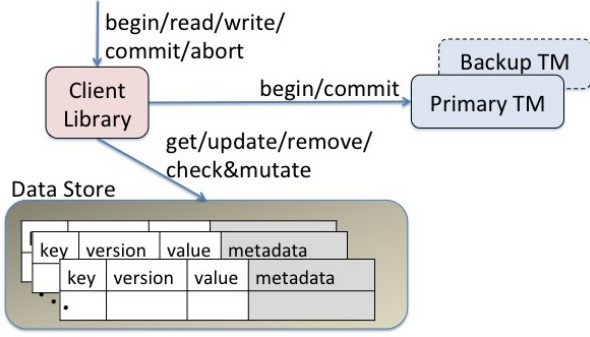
begin/read/write/
commit/abort

Client
Library

begin/commit

Backup TM

Primary TM

get/update/remove/
check&mutate

Data Store

| key | version | value | metadata |
|---|---|---|---|

| key | version | value | metadata |
|---|---|---|---|
| | | | |